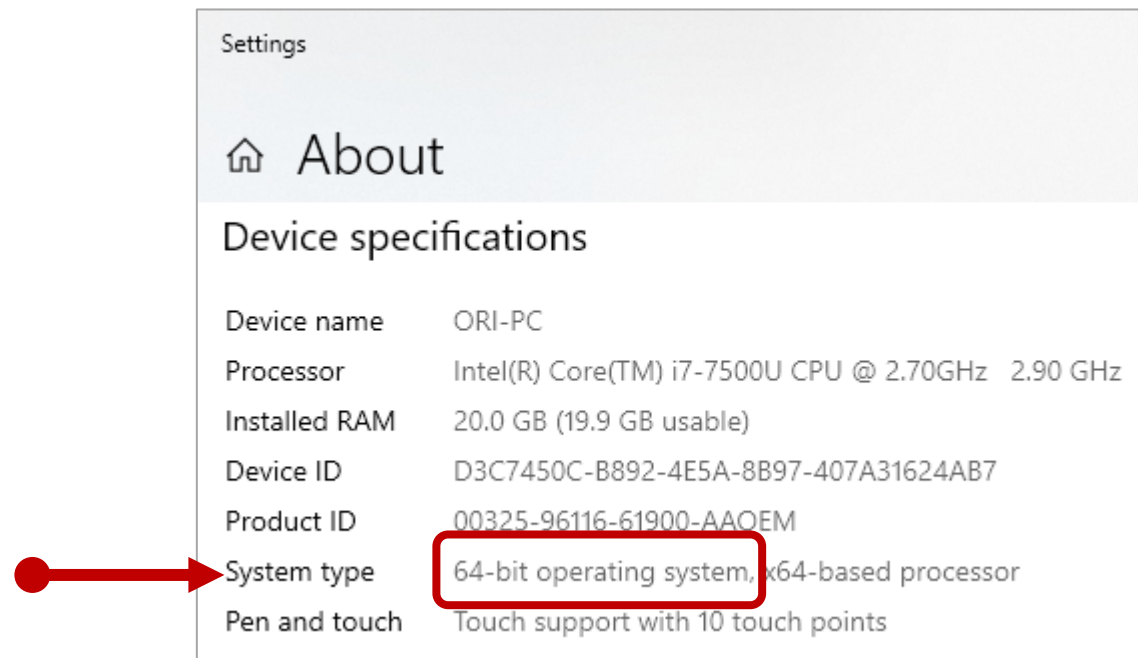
Settings

About

Device specifications

| | |
|---|---|
| Device name | ORI-PC |
| Processor | Intel(R) Core(TM) i7-7500U CPU @ 2.70GHz 2.90 GHz |
| Installed RAM | 20.0 GB (19.9 GB usable) |
| Device ID | D3C7450C-B892-4E5A-8B97-407A31624AB7 |
| Product ID | 00325-96116-61900-AAOEM |
| System type | 64-bit operating system, x64-based processor |
| Pen and touch | Touch support with 10 touch points |